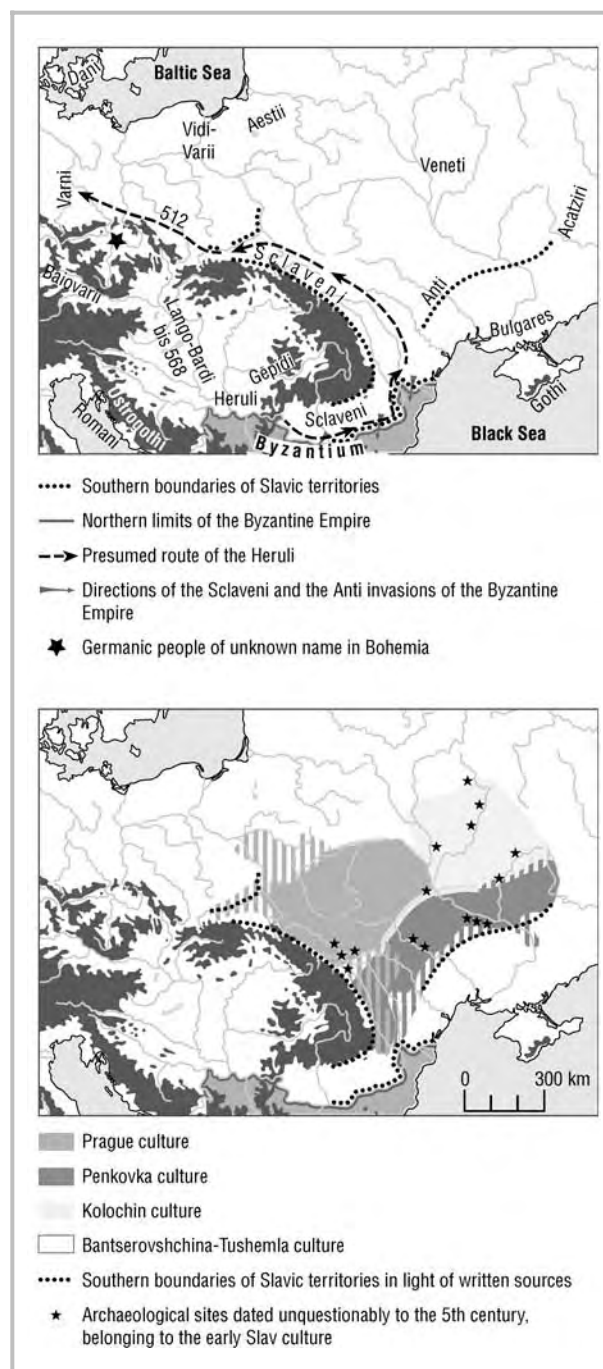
Dani
Baltic Sea
Vidi-Varii
Aestii
Veneti
Varni
512
Sclaveni
Acatziri
Anti
Baiovarii
Lango-Bardi bis 568
Gepidi
Bulgares
Heruli
Ostrogothi
Romani
Sclaveni
Gothi
Byzantium
Black Sea

Southern boundaries of Slavic territories
Northern limits of the Byzantine Empire
Presumed route of the Heruli
Directions of the Sclaveni and the Anti invasions of the Byzantine Empire
Germanic people of unknown name in Bohemia

0
300 km

Prague culture
Penkovka culture
Kolochin culture
Bantserovshchina-Tushemla culture
Southern boundaries of Slavic territories in light of written sources
Archaeological sites dated unquestionably to the 5th century, belonging to the early Slav culture